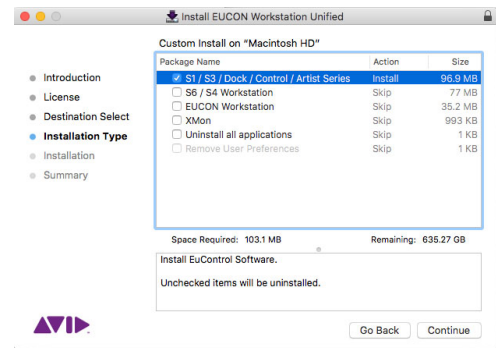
Install EUCON Workstation Unified

Custom Install on "Macintosh HD"

Introduction
License
Destination Select
Installation Type
Installation
Summary

| Package Name | Action | Size |
|---|---|---|
| ☑ S1 / S3 / Dock / Control / Artist Series | Install | 96.9 MB |
| ☐ S6 / S4 Workstation | Skip | 77 MB |
| ☐ EUCON Workstation | Skip | 35.2 MB |
| ☐ XMon | Skip | 993 KB |
| ☐ Uninstall all applications | Skip | 1 KB |
| ☐ Remove User Preferences | Skip | 1 KB |

Space Required: 103.1 MB
Remaining: 635.27 GB

Install EuControl Software.

Unchecked items will be uninstalled.

AVID

Go Back
Continue